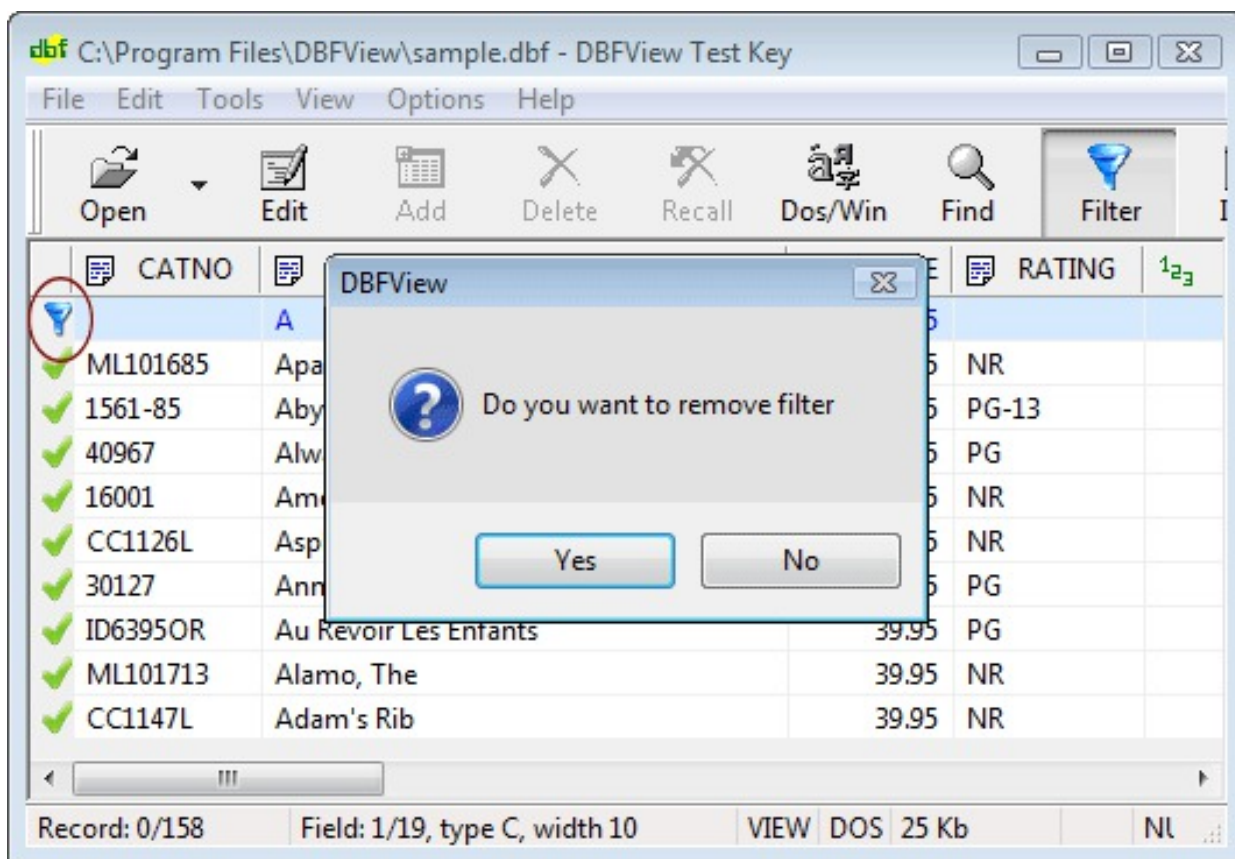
dbf C:\Program Files\DBFView\sample.dbf - DBFView Test Key

File Edit Tools View Options Help

Open Edit Add Delete Recall Dos/Win Find Filter

| | CATNO | | E | RATING | $^1 2_3$ |
|---|---|---|---|---|---|
| | | A | 5 | | |
| | ML101685 | Apa | 5 | NR | |
| | 1561-85 | Aby | 5 | PG-13 | |
| | 40967 | Alw | 5 | PG | |
| | 16001 | Am | 5 | NR | |
| | CC1126L | Asp | 5 | NR | |
| | 30127 | Ann | 5 | PG | |
| | ID6395OR | Au Revoir Les Enfants | 39.95 | PG | |
| | ML101713 | Alamo, The | 39.95 | NR | |
| | CC1147L | Adam's Rib | 39.95 | NR | |

DBFView

Do you want to remove filter

Yes No

Record: 0/158 Field: 1/19, type C, width 10 VIEW DOS 25 Kb NU